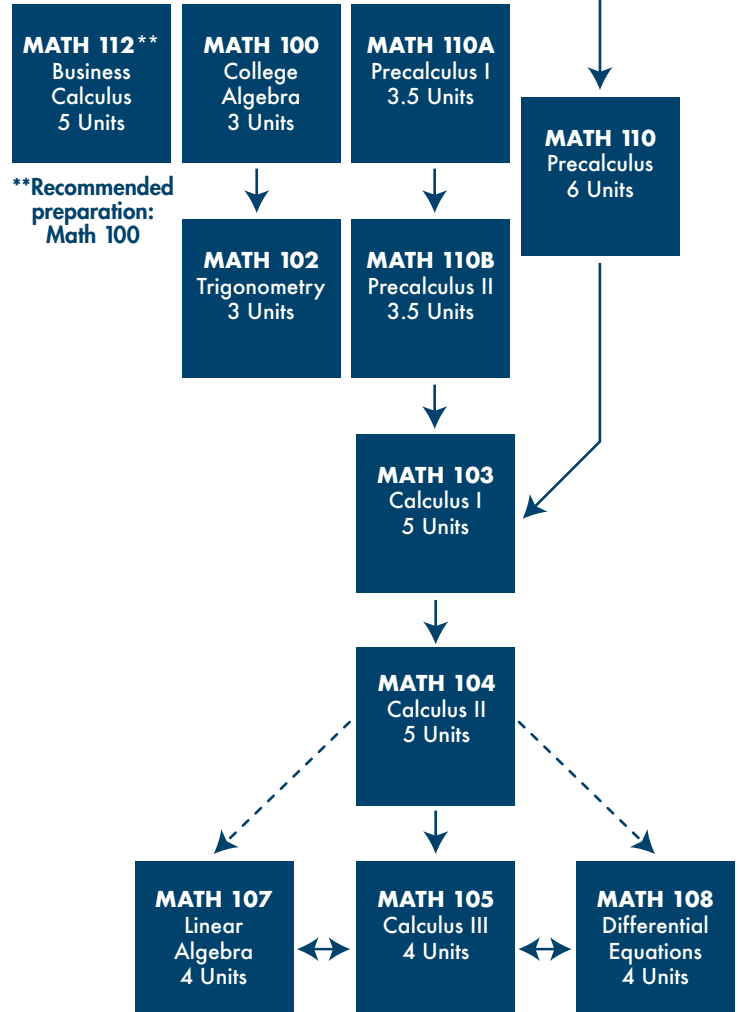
MATH 112**
Business Calculus
5 Units

**Recommended preparation: Math 100

MATH 100
College Algebra
3 Units

MATH 110A
Precalculus I
3.5 Units

MATH 110
Precalculus
6 Units

MATH 102
Trigonometry
3 Units

MATH 110B
Precalculus II
3.5 Units

MATH 103
Calculus I
5 Units

MATH 104
Calculus II
5 Units

MATH 107
Linear Algebra
4 Units

MATH 105
Calculus III
4 Units

MATH 108
Differential Equations
4 Units